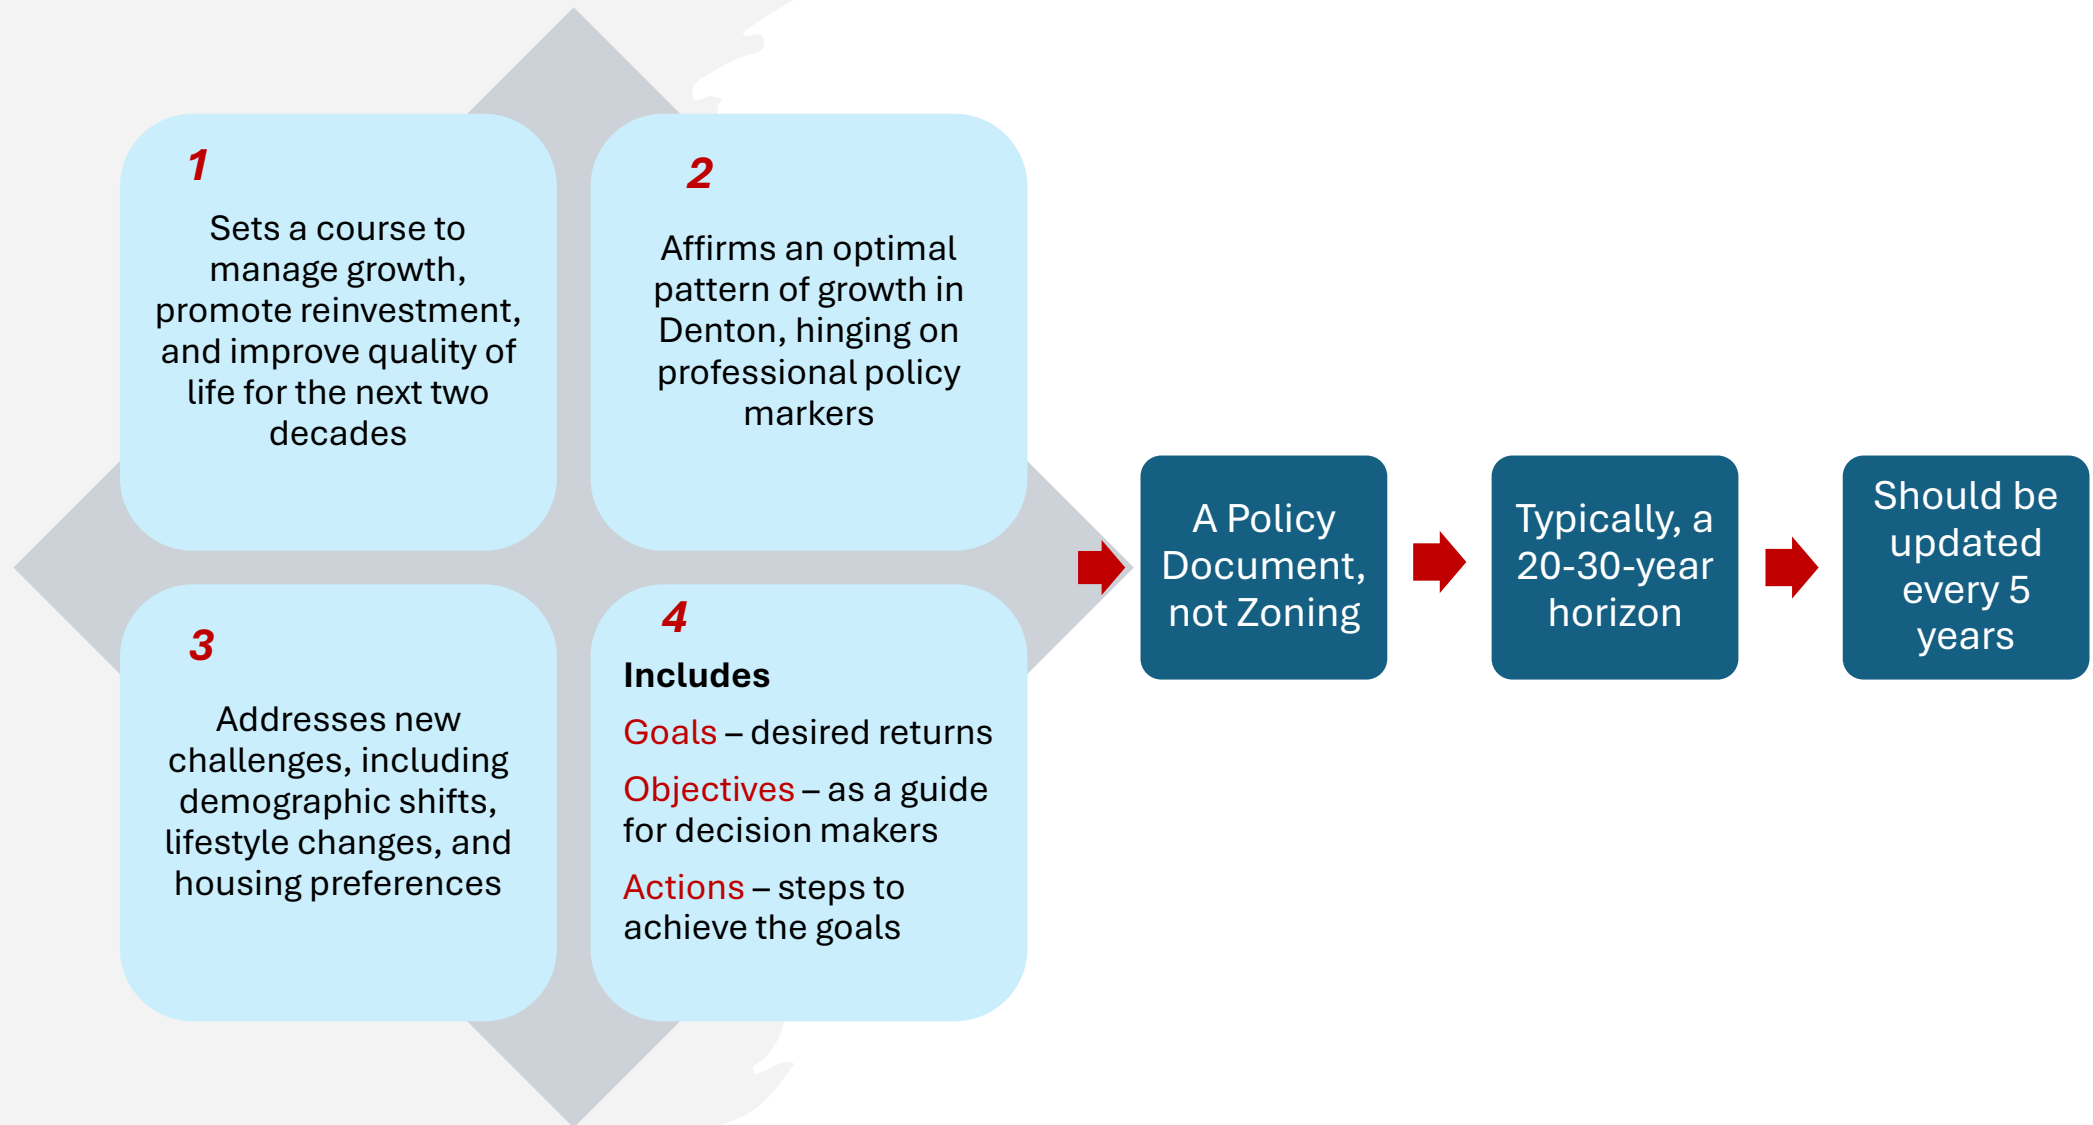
1

Sets a course to manage growth, promote reinvestment, and improve quality of life for the next two decades

2

Affirms an optimal pattern of growth in Denton, hinging on professional policy markers

3

Addresses new challenges, including demographic shifts, lifestyle changes, and housing preferences

4

Includes

Goals – desired returns

Objectives – as a guide for decision makers

Actions – steps to achieve the goals

A Policy Document, not Zoning

Typically, a 20-30-year horizon

Should be updated every 5 years